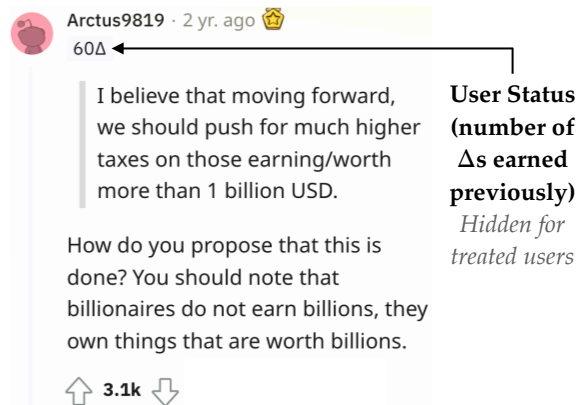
Arctus9819 · 2 yr. ago
60Δ

User Status (number of Δs earned previously)
Hidden for treated users

I believe that moving forward, we should push for much higher taxes on those earning/worth more than 1 billion USD.

How do you propose that this is done? You should note that billionaires do not earn billions, they own things that are worth billions.

3.1k